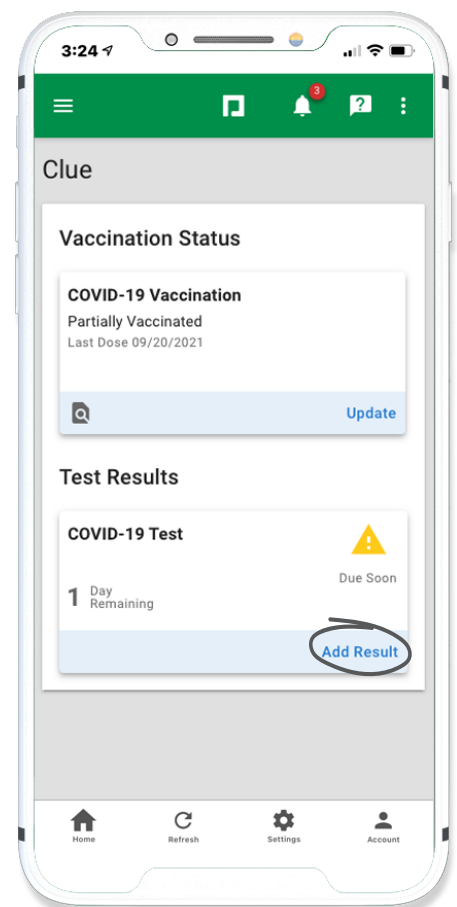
3:24

3

Clue

Vaccination Status

COVID-19 Vaccination
Partially Vaccinated
Last Dose 09/20/2021

Update

Test Results

COVID-19 Test

Due Soon

1 Day Remaining

Add Result

Home Refresh Settings Account